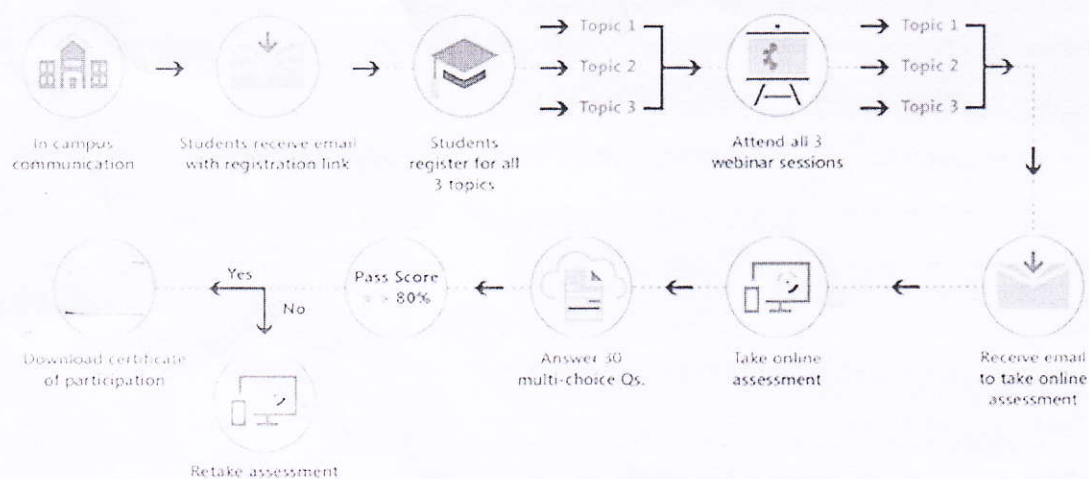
In campus communication

Students receive email with registration link

Students register for all 3 topics

Topic 1
Topic 2
Topic 3

Attend all 3 webinar sessions

Topic 1
Topic 2
Topic 3

Receive email to take online assessment

Take online assessment

Answer 30 multi-choice Qs.

Pass Score > 80%

Yes

No

Download certificate of participation

Retake assessment